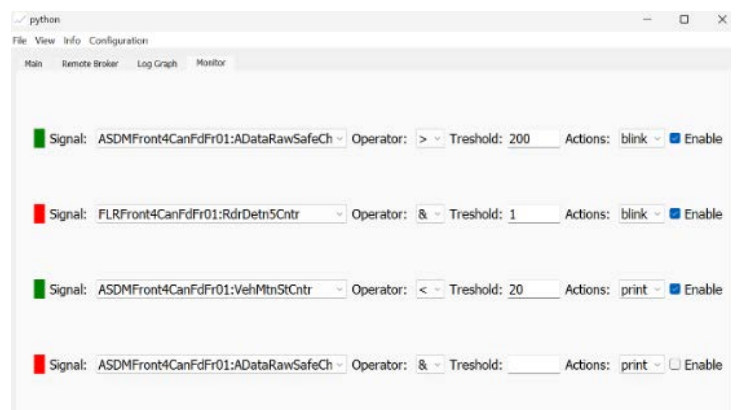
python

File View Info Configuration

Main Remote Broker Log Graph Monitor

Signal: ASDMFront4CanFdFr01:ADataRawSafeCh Operator: > Treshold: 200 Actions: blink Enable

Signal: FLRFront4CanFdFr01:RdrDetn5Cntr Operator: & Treshold: 1 Actions: blink Enable

Signal: ASDMFront4CanFdFr01:VehMtnStCntr Operator: < Treshold: 20 Actions: print Enable

Signal: ASDMFront4CanFdFr01:ADataRawSafeCh Operator: & Treshold: Actions: print Enable